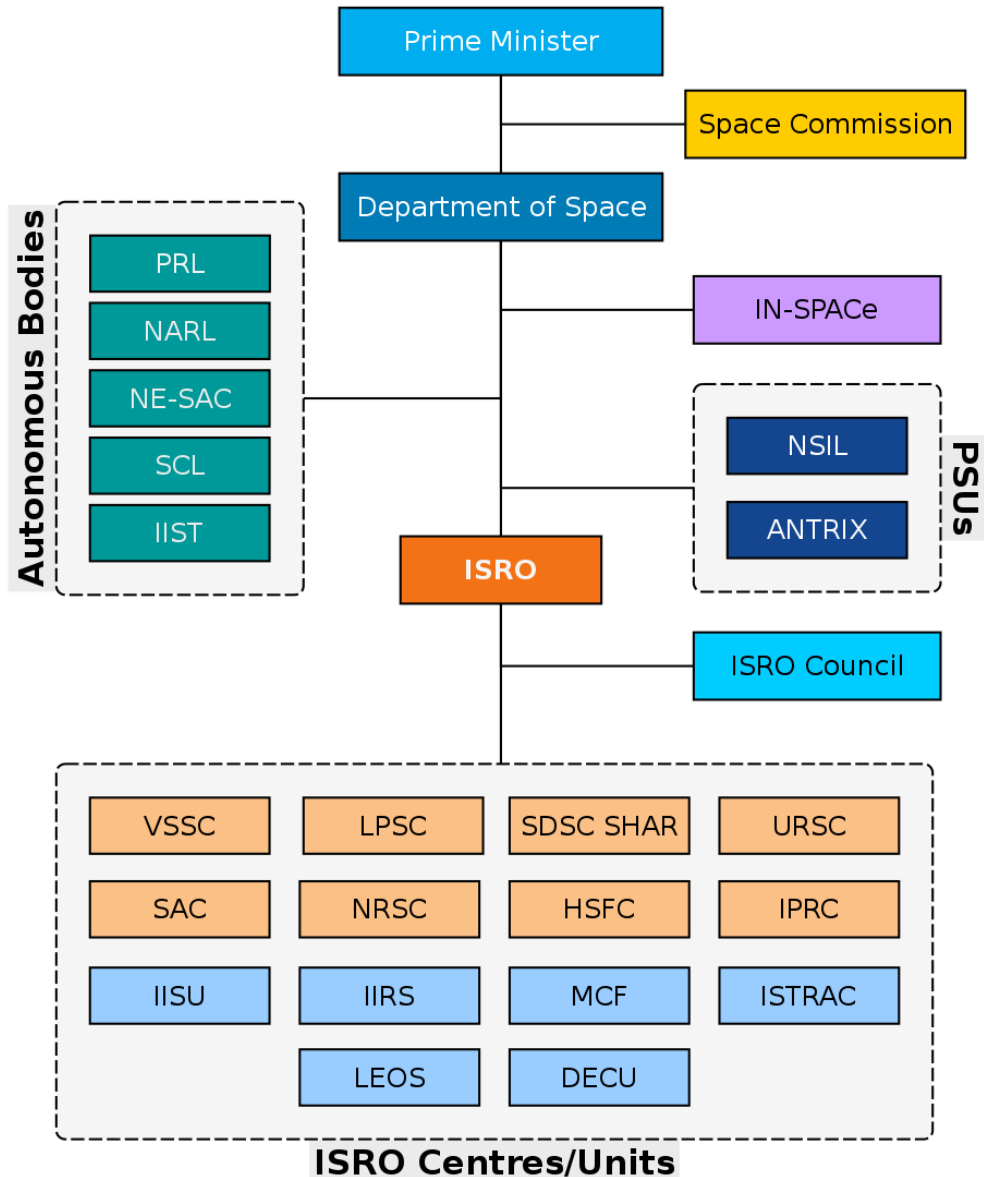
Prime Minister

Space Commission

Department of Space

Autonomous Bodies

PRL

NARL

NE-SAC

SCL

IIST

IN-SPACe

NSIL

ANTRIX

PSUs

ISRO

ISRO Council

VSSC

LPSC

SDSC SHAR

URSC

SAC

NRSC

HSFC

IPRC

IISU

IIRS

MCF

ISTRAC

LEOS

DECU

ISRO Centres/Units